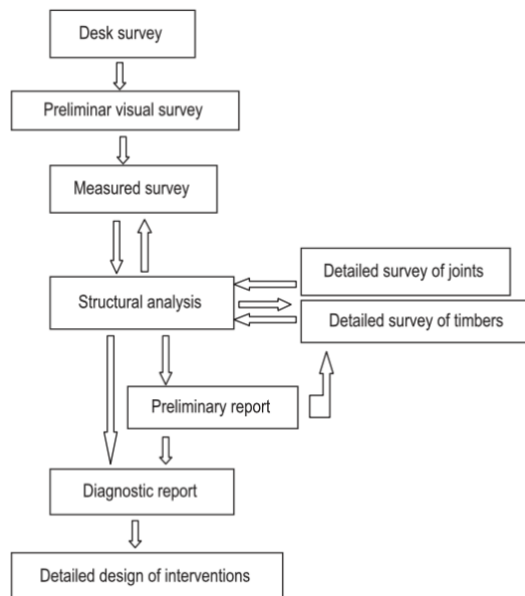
Desk survey

Preliminar visual survey

Measured survey

Structural analysis

Detailed survey of joints

Detailed survey of timbers

Preliminary report

Diagnostic report

Detailed design of interventions